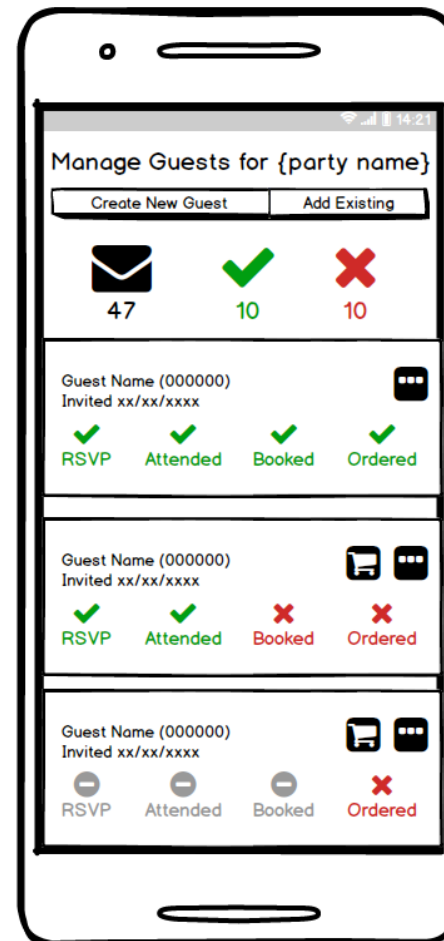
14:21

Manage Guests for {party name}

Create New Guest | Add Existing

47 10 10

Guest Name (000000)
Invited xx/xx/xxxx

RSVP Attended Booked Ordered

Guest Name (000000)
Invited xx/xx/xxxx

RSVP Attended Booked Ordered

Guest Name (000000)
Invited xx/xx/xxxx

RSVP Attended Booked Ordered